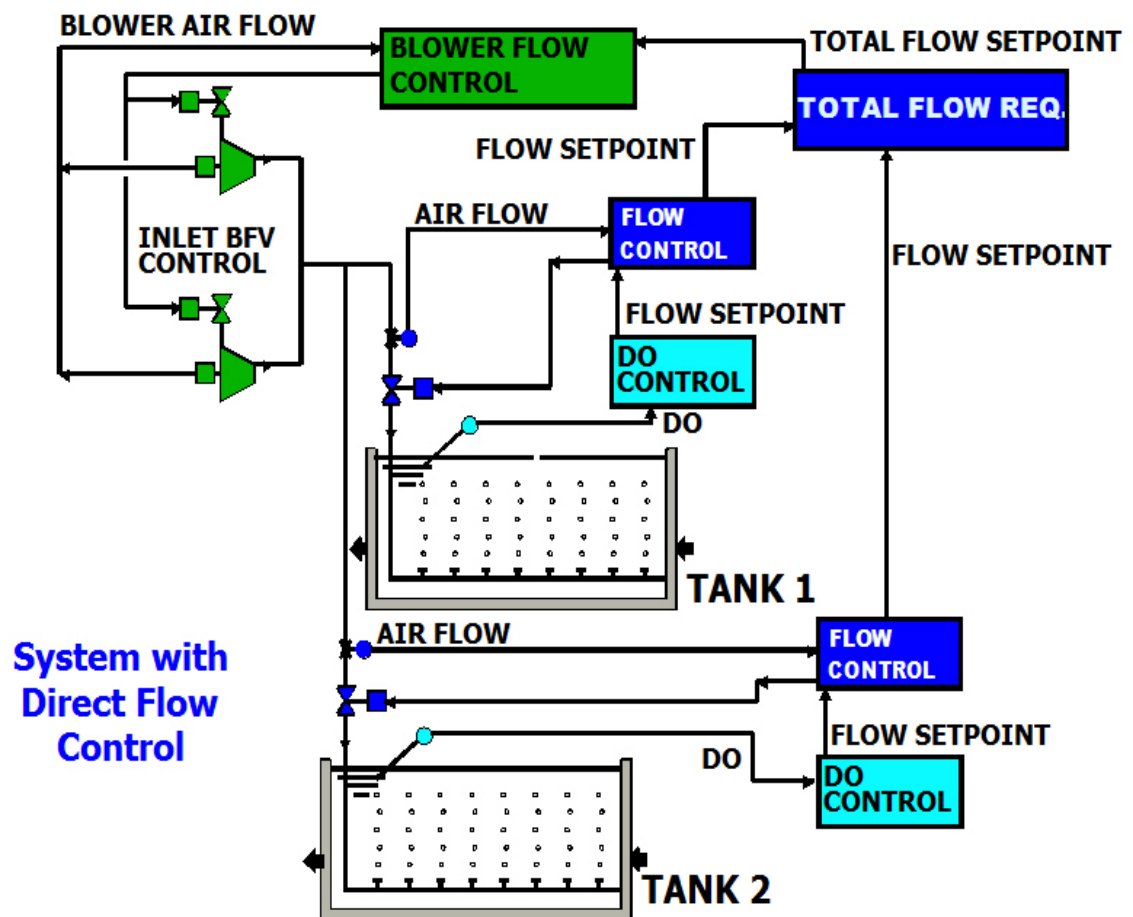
BLOWER AIR FLOW

BLOWER FLOW CONTROL

TOTAL FLOW SETPOINT

TOTAL FLOW REQ.

FLOW SETPOINT

AIR FLOW

FLOW CONTROL

INLET BFV CONTROL

FLOW SETPOINT

FLOW SETPOINT

DO CONTROL

DO

TANK 1

AIR FLOW

FLOW CONTROL

System with Direct Flow Control

FLOW SETPOINT

DO

DO CONTROL

TANK 2